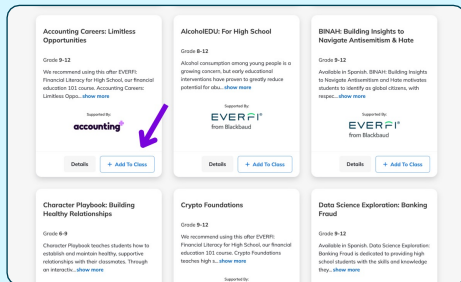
Accounting Careers: Limitless Opportunities

Grade 9-12

We recommend using this after EVERFI: Financial Literacy for High School, our financial education 101 course. Accounting Careers: Limitless Oppo...show more

Supported By:

accounting+

Details + Add To Class

AlcoholEDU: For High School

Grade 8-12

Alcohol consumption among young people is a growing concern, but early educational interventions have proven to greatly reduce potential for abu...show more

Supported By:

EVERFI from Blackbaud

Details + Add To Class

BINAH: Building Insights to Navigate Antisemitism & Hate

Grade 9-12

Available in Spanish. BINAH: Building Insights to Navigate Antisemitism and Hate motivates students to identify as global citizens, with respec...show more

Supported By:

EVERFI from Blackbaud

Details + Add To Class

Character Playbook: Building Healthy Relationships

Grade 6-9

Character Playbook teaches students how to establish and maintain healthy, supportive relationships with their classmates. Through an interactiv...show more

Crypto Foundations

Grade 9-12

We recommend using this after EVERFI: Financial Literacy for High School, our financial education 101 course. Crypto Foundations teaches high s...show more

Supported By:

Data Science Exploration: Banking Fraud

Grade 9-12

Available in Spanish. Data Science Exploration: Banking Fraud is dedicated to providing high school students with the skills and knowledge they...show more